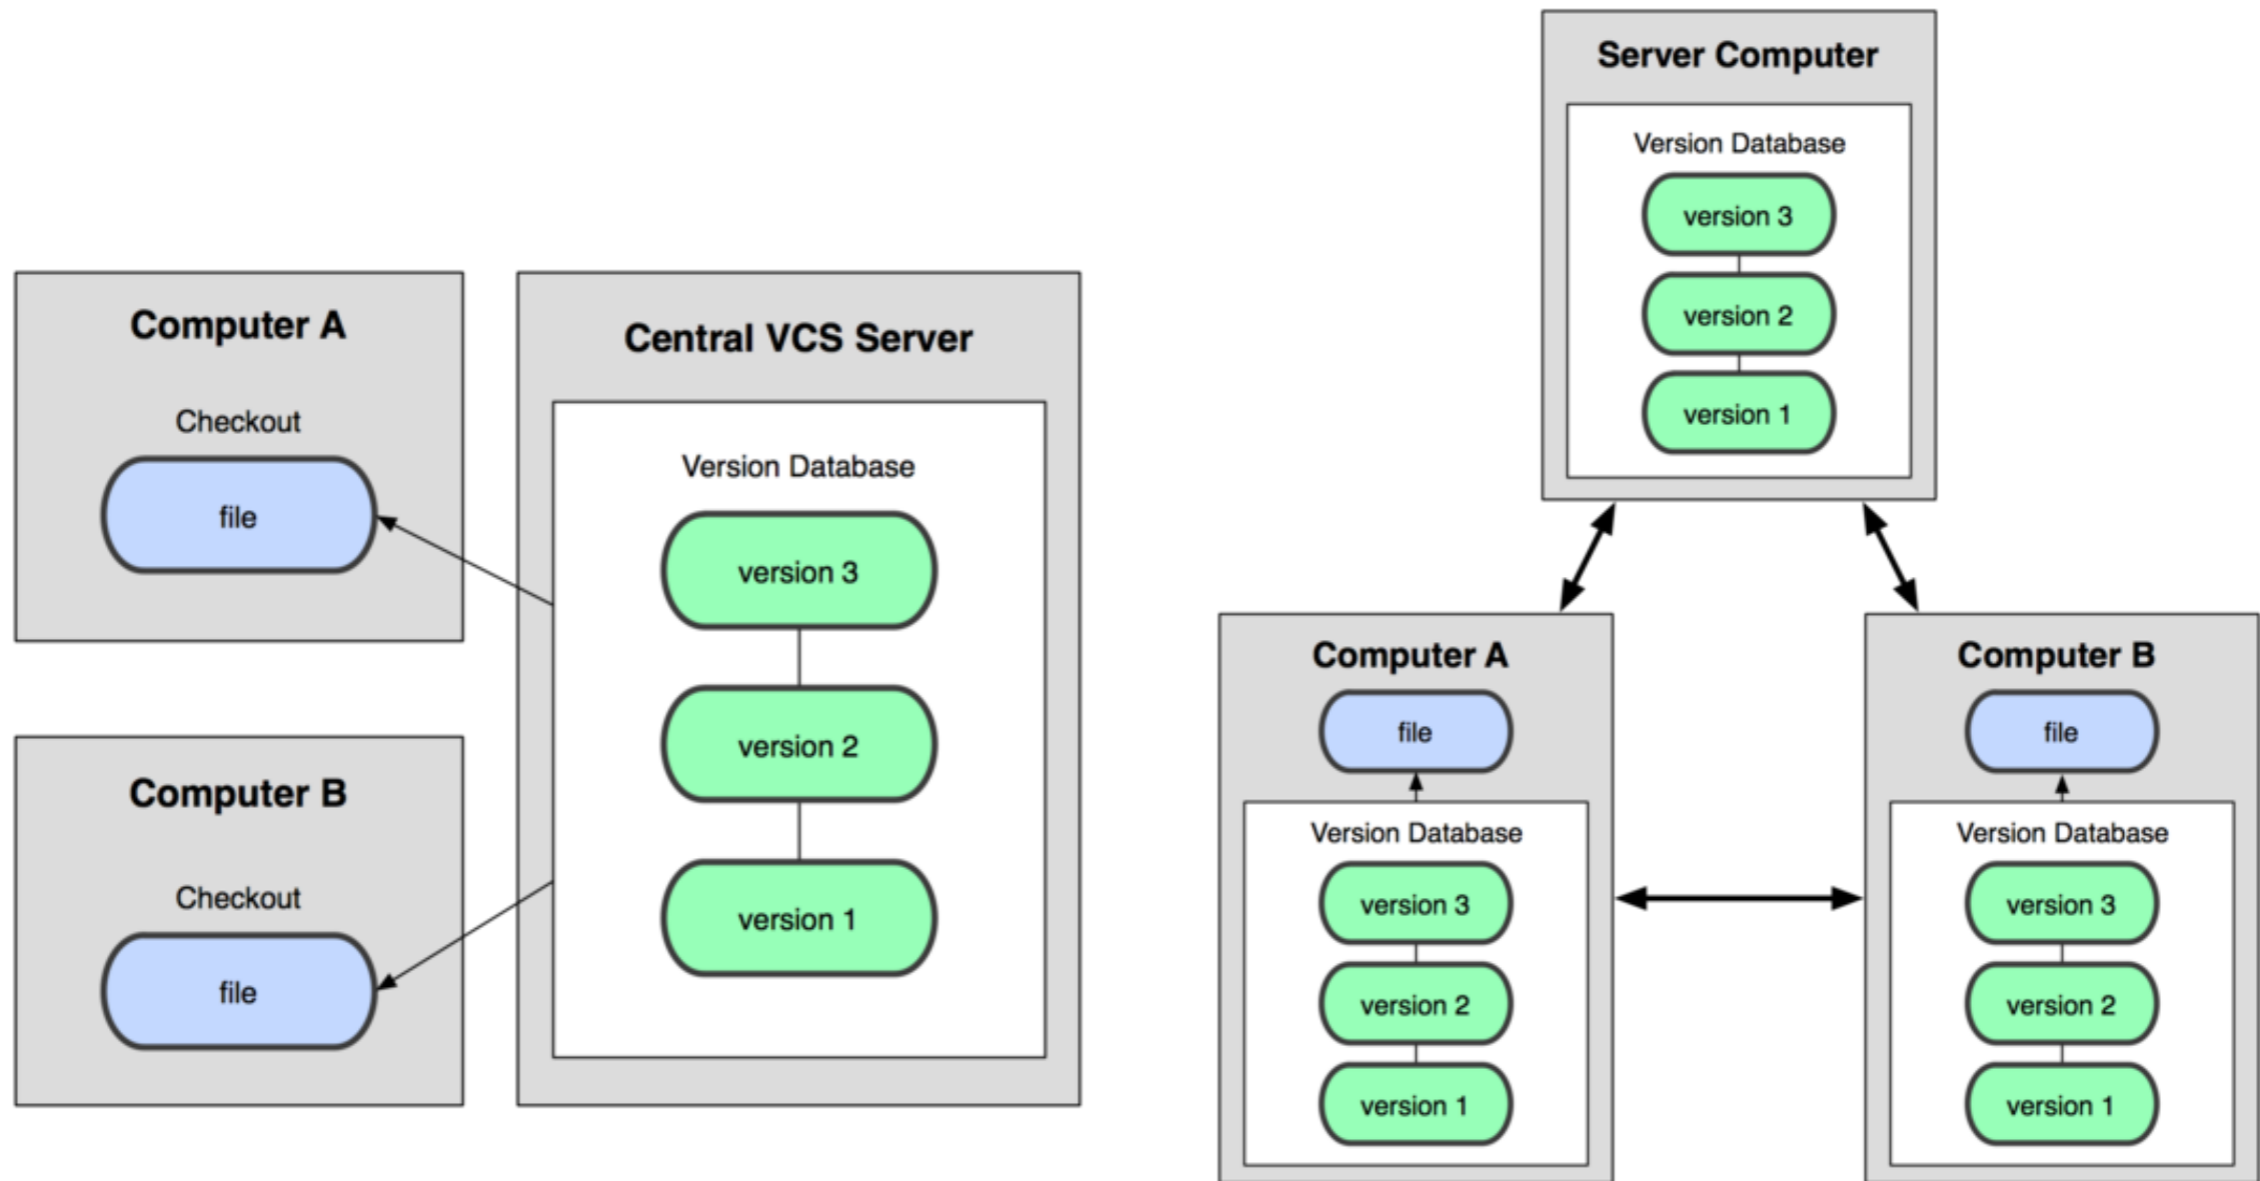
Computer A

Checkout

file

Computer B

Checkout

file

Central VCS Server

Version Database

version 3

version 2

version 1

Server Computer

Version Database

version 3

version 2

version 1

Computer A

file

Version Database

version 3

version 2

version 1

Computer B

file

Version Database

version 3

version 2

version 1